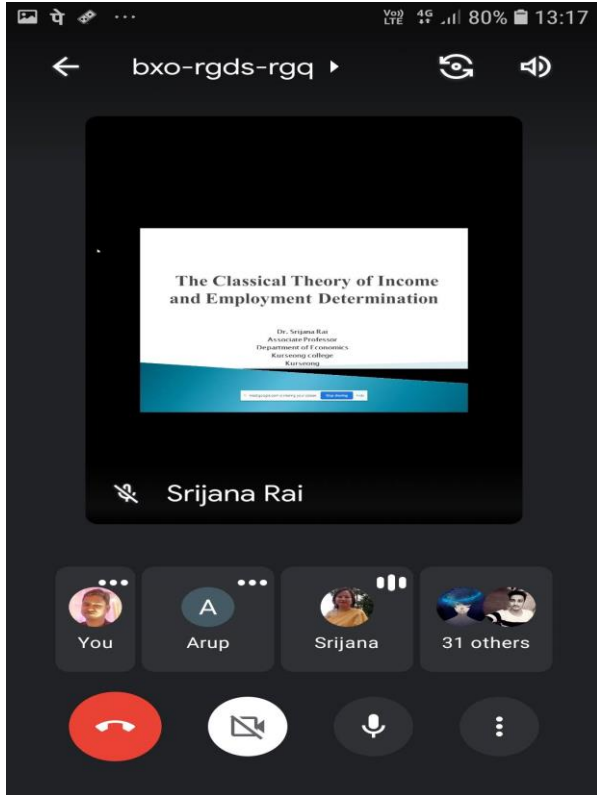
पे ··· Vo) LTE 4G 80% 13:17

bxo-rgds-rgq

The Classical Theory of Income and Employment Determination

Dr. Srijana Rai
Associate Professor
Department of Economics
Kurseong college
Kursong

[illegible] Stop sharing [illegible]

Srijana Rai

You

A
Arup

Srijana

31 others